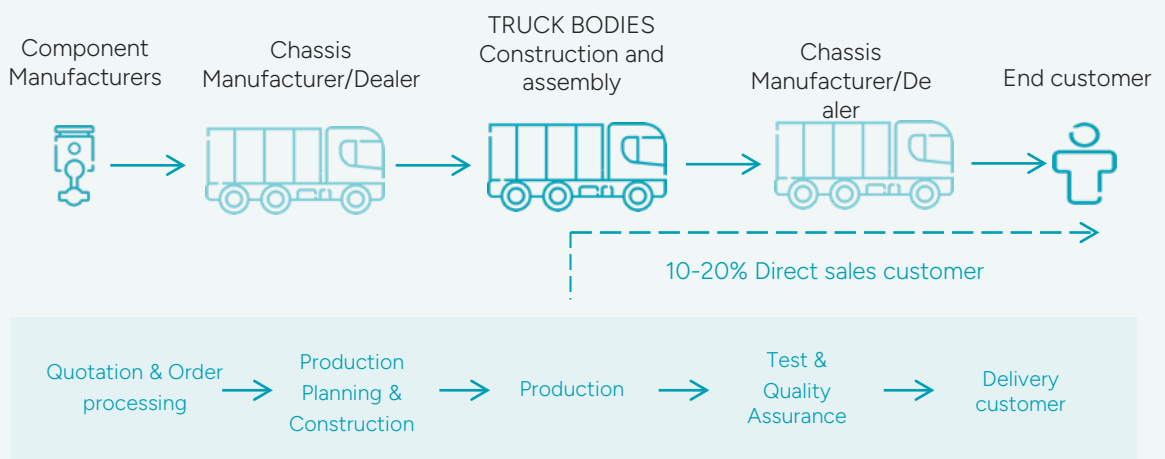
Component Manufacturers

Chassis Manufacturer/Dealer

TRUCK BODIES Construction and assembly

Chassis Manufacturer/De aler

End customer

10-20% Direct sales customer

Quotation & Order processing

Production Planning & Construction

Production

Test & Quality Assurance

Delivery customer